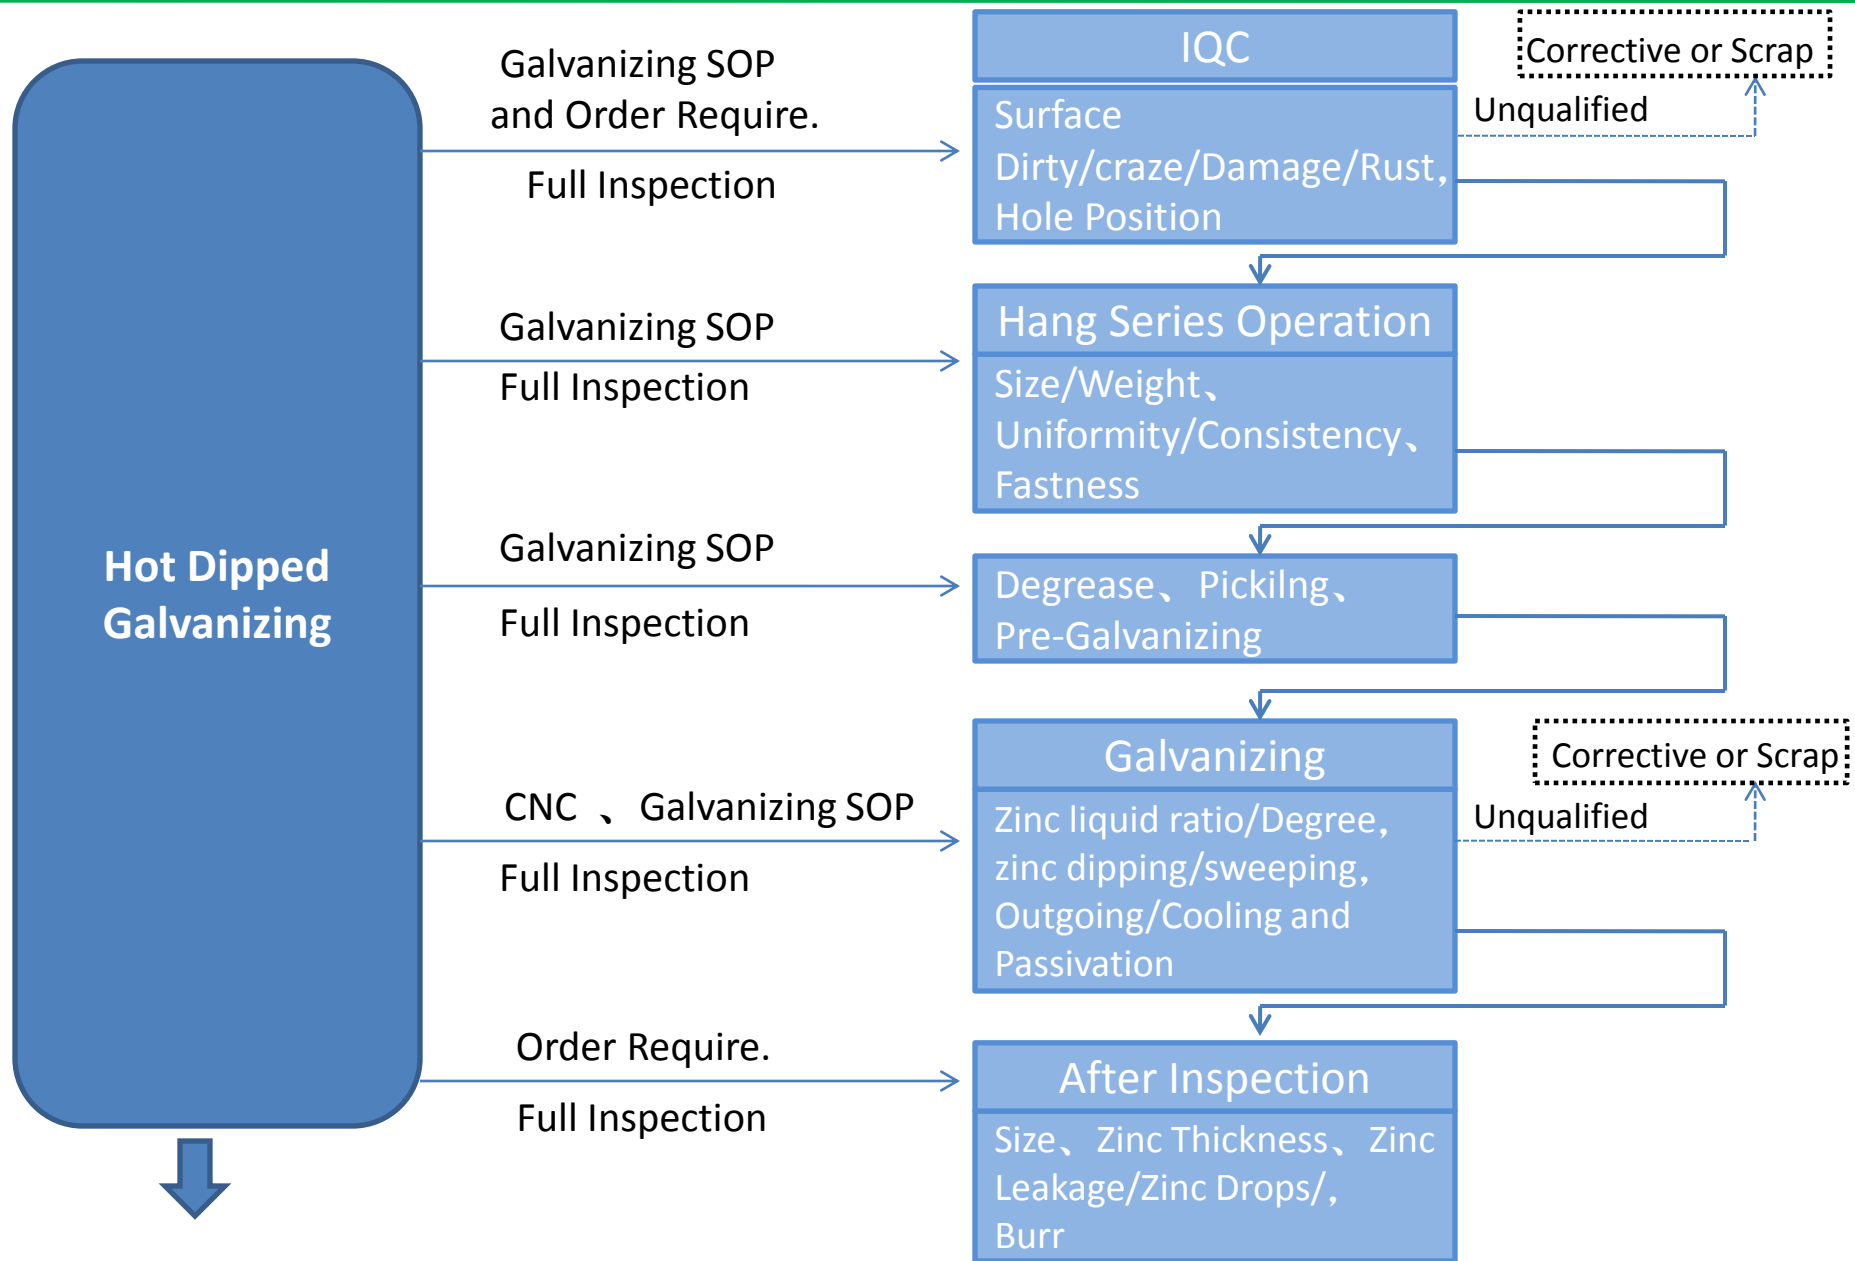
Hot Dipped Galvanizing

Galvanizing SOP and Order Require.

Full Inspection

IQC

Surface Dirty/craze/Damage/Rust, Hole Position

Corrective or Scrap

Unqualified

Galvanizing SOP

Full Inspection

Hang Series Operation

Size/Weight、Uniformity/Consistency、Fastness

Galvanizing SOP

Full Inspection

Degrease、Pickilng、Pre-Galvanizing

CNC 、Galvanizing SOP

Full Inspection

Galvanizing

Zinc liquid ratio/Degree, zinc dipping/sweeping, Outgoing/Cooling and Passivation

Corrective or Scrap

Unqualified

Order Require.

Full Inspection

After Inspection

Size、Zinc Thickness、Zinc Leakage/Zinc Drops/, Burr